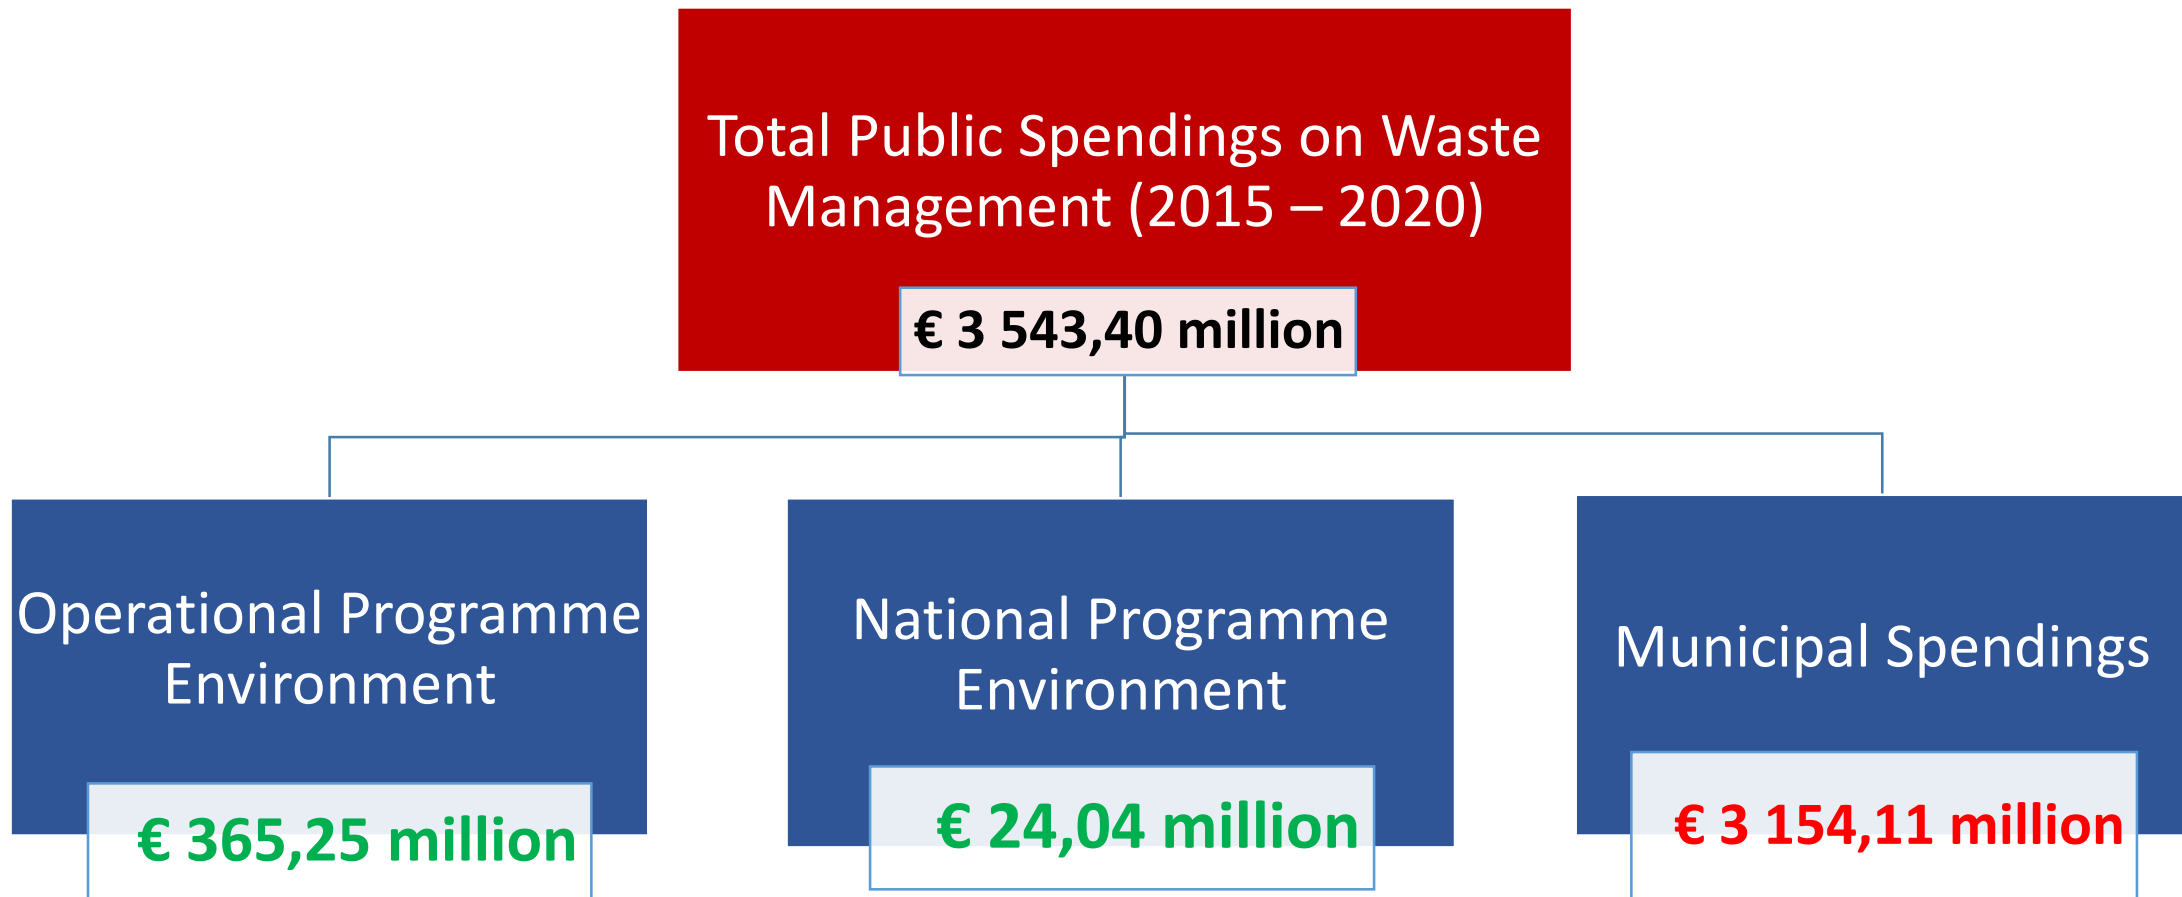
Total Public Spendings on Waste Management (2015 – 2020)

€ 3 543,40 million

Operational Programme Environment

€ 365,25 million

National Programme Environment

€ 24,04 million

Municipal Spendings

€ 3 154,11 million